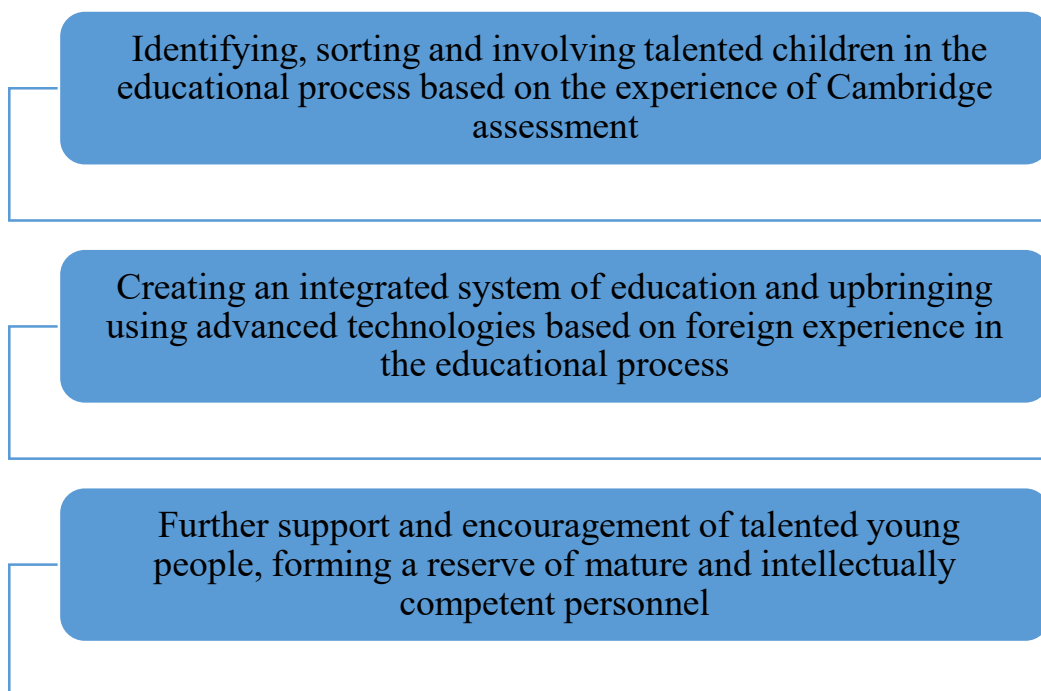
Identifying, sorting and involving talented children in the educational process based on the experience of Cambridge assessment

Creating an integrated system of education and upbringing using advanced technologies based on foreign experience in the educational process

Further support and encouragement of talented young people, forming a reserve of mature and intellectually competent personnel